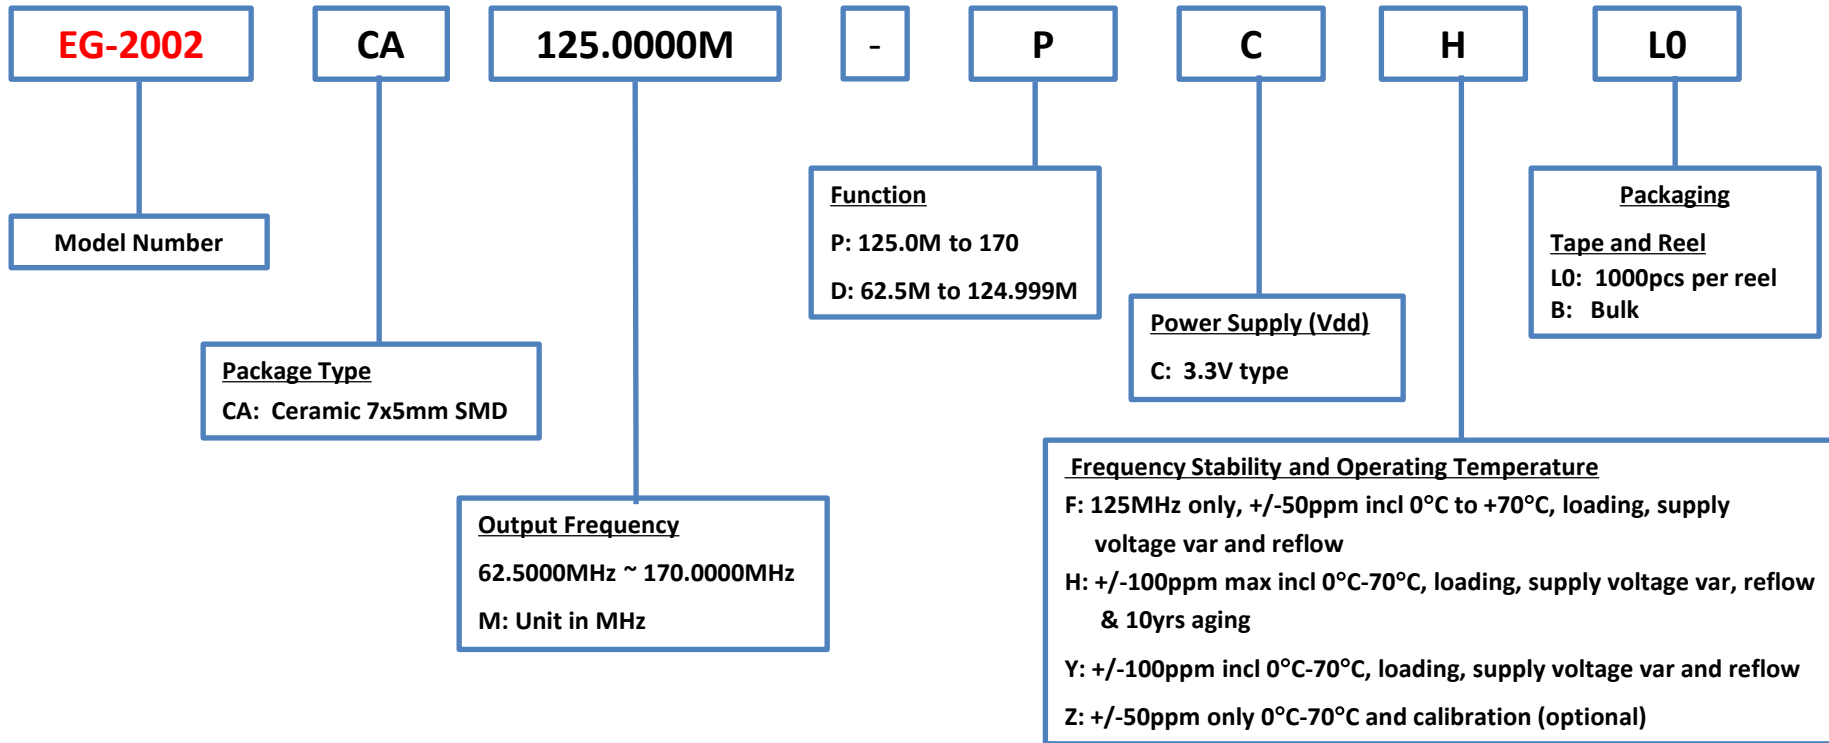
EG-2002

CA

125.0000M

-

P

C

H

L0

Model Number

Package Type
CA: Ceramic 7x5mm SMD

Output Frequency
62.5000MHz ~ 170.0000MHz
M: Unit in MHz

Function
P: 125.0M to 170
D: 62.5M to 124.999M

Power Supply (Vdd)
C: 3.3V type

Packaging
Tape and Reel
L0: 1000pcs per reel
B: Bulk

Frequency Stability and Operating Temperature
F: 125MHz only, +/-50ppm incl 0°C to +70°C, loading, supply voltage var and reflow
H: +/-100ppm max incl 0°C-70°C, loading, supply voltage var, reflow & 10yrs aging
Y: +/-100ppm incl 0°C-70°C, loading, supply voltage var and reflow
Z: +/-50ppm only 0°C-70°C and calibration (optional)